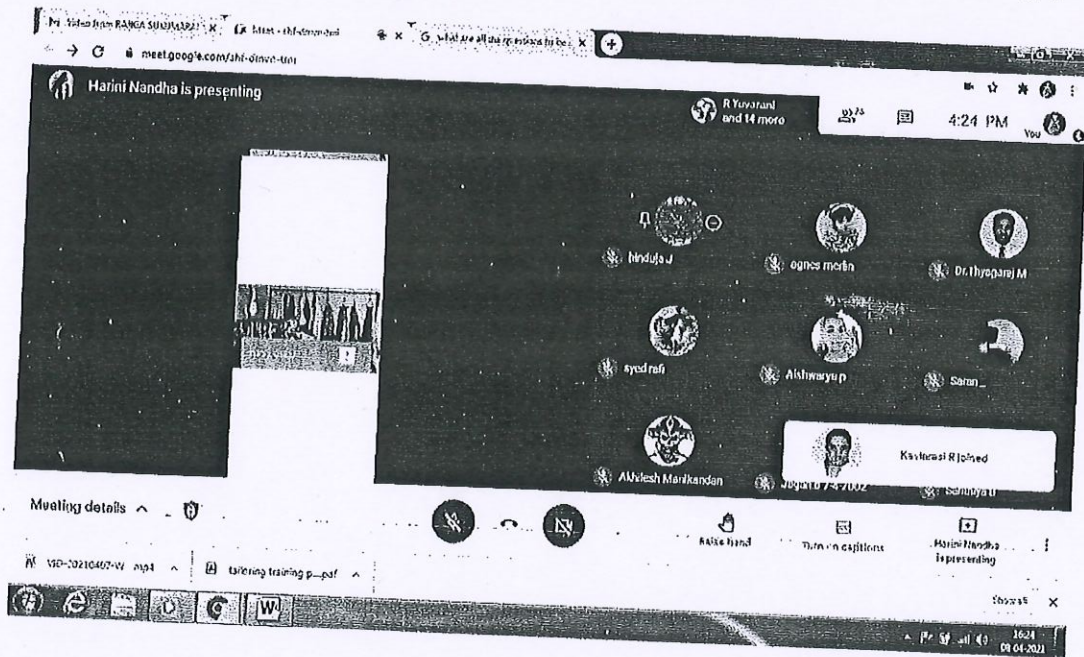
M Video from RANGA SUDHA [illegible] × Meet - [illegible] × G what are all the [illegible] × +

meet.google.com/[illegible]

Harini Nandha is presenting

R Yuvarani and 14 more

25

4:24 PM

You

hinduja J

agnes merlin

Dr.Thyagaraj M

syed rafi

Aishwarya p

Saran_

Akhilesh Manikandan

Jagadish 742002

Sandhya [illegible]

Kavitarasi R joined

Meeting details ^

Raise hand

Turn on captions

Harini Nandha is presenting

VID-20210407-W...mp4 ^

tailoring training p....pdf ^

Show all ×

16:24
08-04-2021